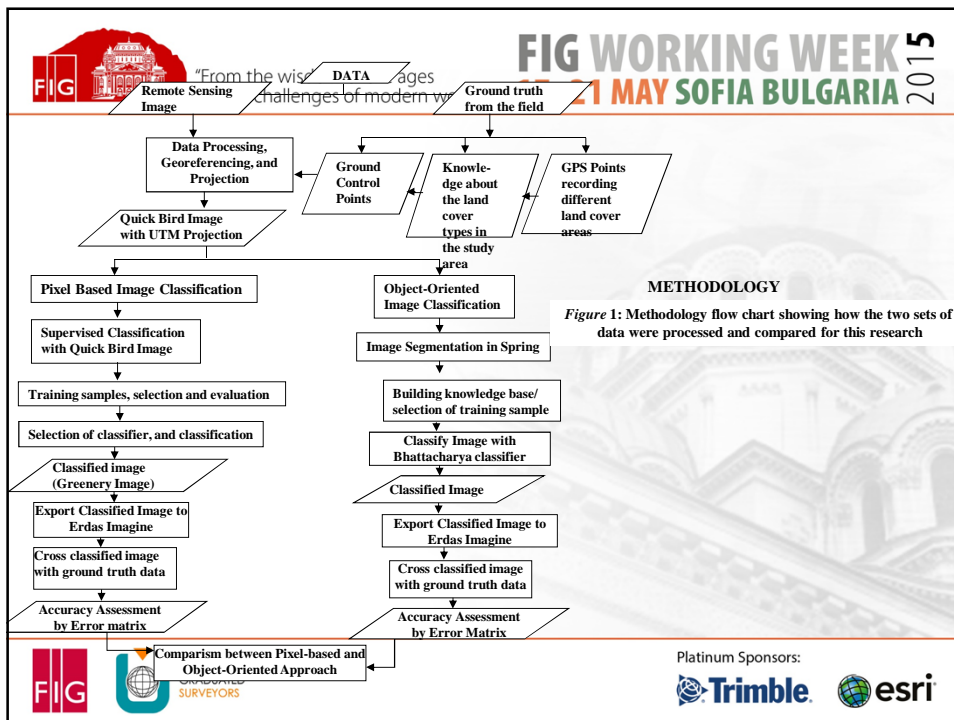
FIG

"From the wis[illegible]ages
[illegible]challenges of modern w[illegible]

FIG WORKING WEEK 2015
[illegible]21 MAY SOFIA BULGARIA

DATA

Remote Sensing Image

Ground truth from the field

Data Processing, Georeferencing, and Projection

Ground Control Points

Knowledge about the land cover types in the study area

GPS Points recording different land cover areas

Quick Bird Image with UTM Projection

Pixel Based Image Classification

Object-Oriented Image Classification

METHODOLOGY

*Figure* 1: Methodology flow chart showing how the two sets of data were processed and compared for this research

Supervised Classification with Quick Bird Image

Image Segmentation in Spring

Training samples, selection and evaluation

Building knowledge base/ selection of training sample

Selection of classifier, and classification

Classify Image with Bhattacharya classifier

Classified image (Greenery Image)

Classified Image

Export Classified Image to Erdas Imagine

Export Classified Image to Erdas Imagine

Cross classified image with ground truth data

Cross classified image with ground truth data

Accuracy Assessment by Error matrix

Accuracy Assessment by Error Matrix

Comparism between Pixel-based and Object-Oriented Approach

FIG

GRADUATED SURVEYORS

Platinum Sponsors:

Trimble.

esri